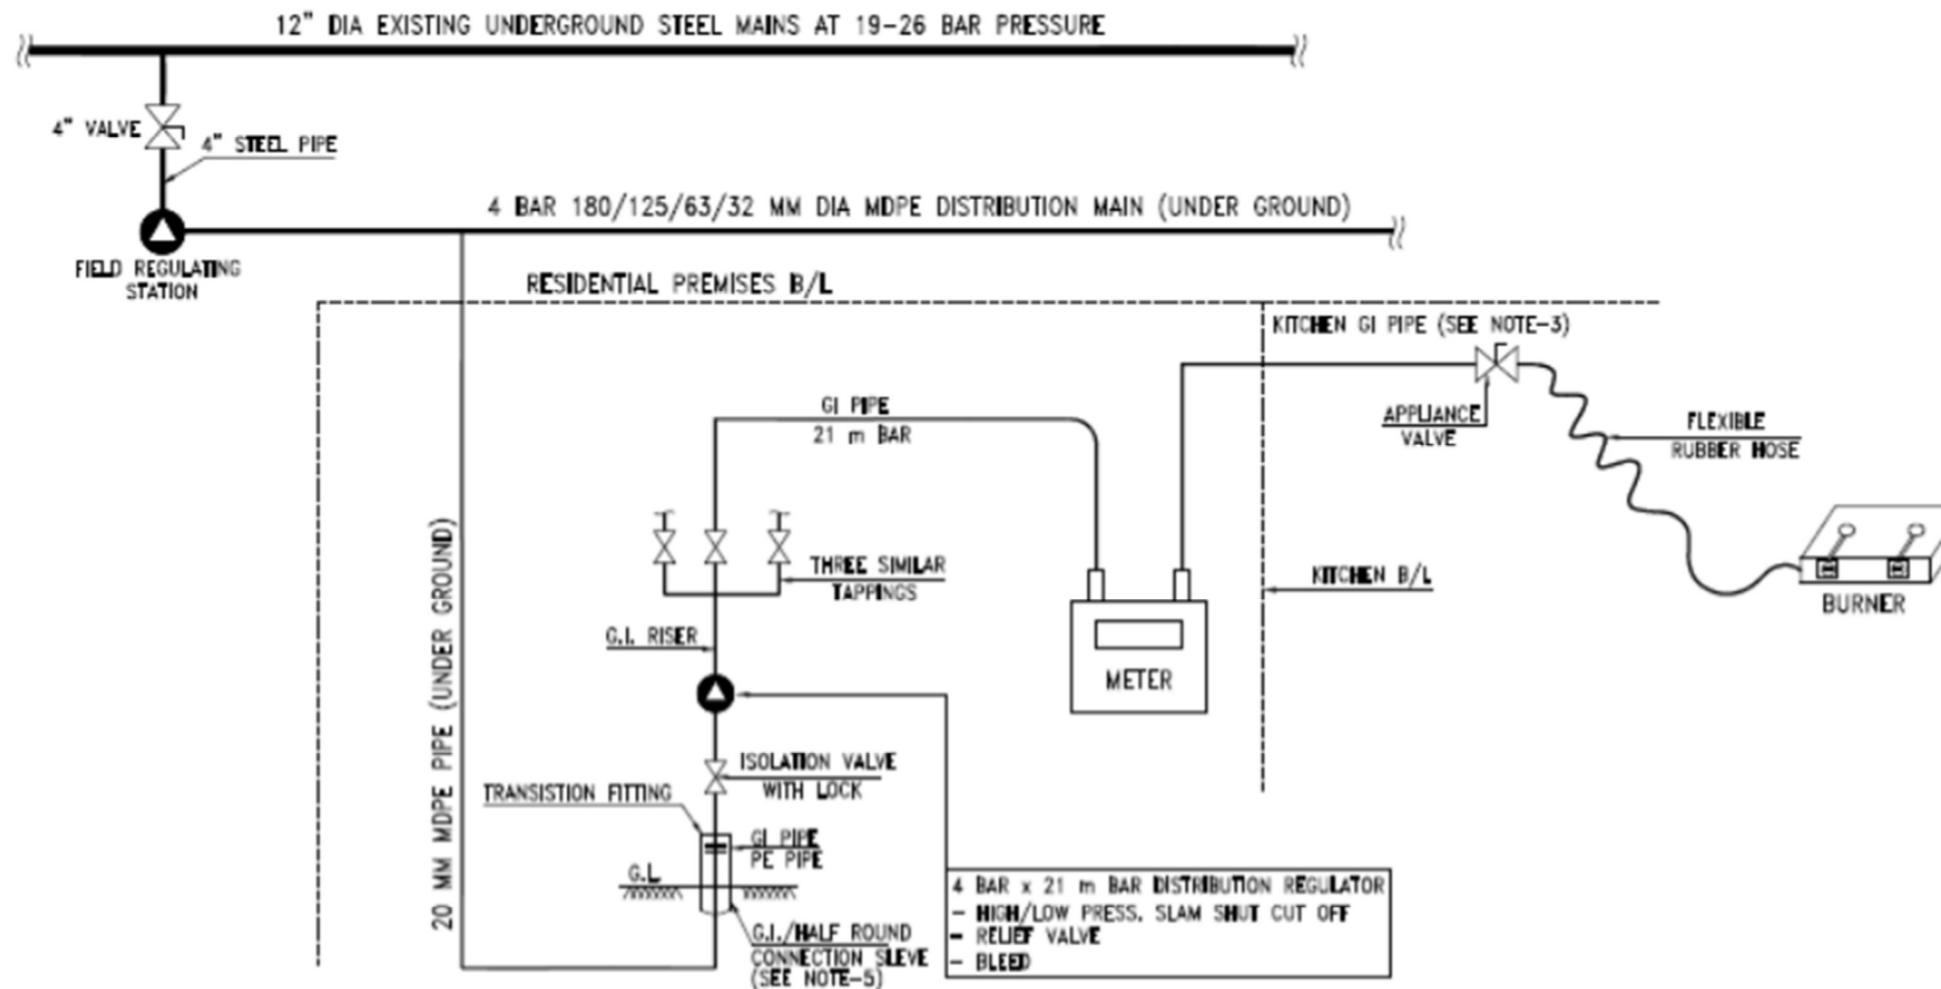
12" DIA EXISTING UNDERGROUND STEEL MAINS AT 19-26 BAR PRESSURE

4" VALVE

4" STEEL PIPE

4 BAR 180/125/63/32 MM DIA MDPE DISTRIBUTION MAIN (UNDER GROUND)

FIELD REGULATING STATION

RESIDENTIAL PREMISES B/L

KITCHEN GI PIPE (SEE NOTE-3)

GI PIPE
21 m BAR

APPLIANCE VALVE

FLEXIBLE RUBBER HOSE

THREE SIMILAR TAPPINGS

KITCHEN B/L

BURNER

G.I. RISER

METER

20 MM MDPE PIPE (UNDER GROUND)

ISOLATION VALVE WITH LOCK

TRANSISTION FITTING

GI PIPE
PE PIPE

G.L

G.I./HALF ROUND CONNECTION SLEVE (SEE NOTE-5)

4 BAR x 21 m BAR DISTRIBUTION REGULATOR
- HIGH/LOW PRESS. SLAM SHUT CUT OFF
- RELIEF VALVE
- BLEED